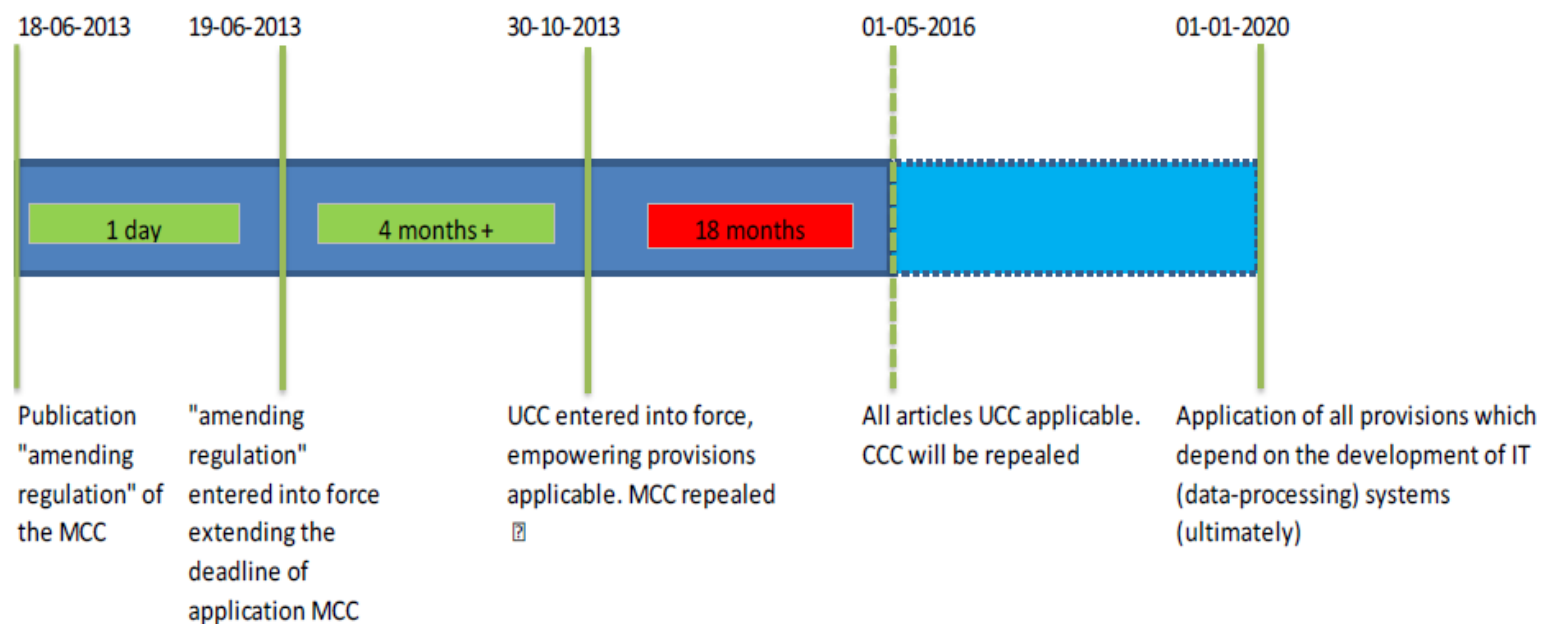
18-06-2013

19-06-2013

30-10-2013

01-05-2016

01-01-2020

1 day

4 months +

18 months

Publication "amending regulation" of the MCC

"amending regulation" entered into force extending the deadline of application MCC

UCC entered into force, empowering provisions applicable. MCC repealed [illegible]

All articles UCC applicable. CCC will be repealed

Application of all provisions which depend on the development of IT (data-processing) systems (ultimately)